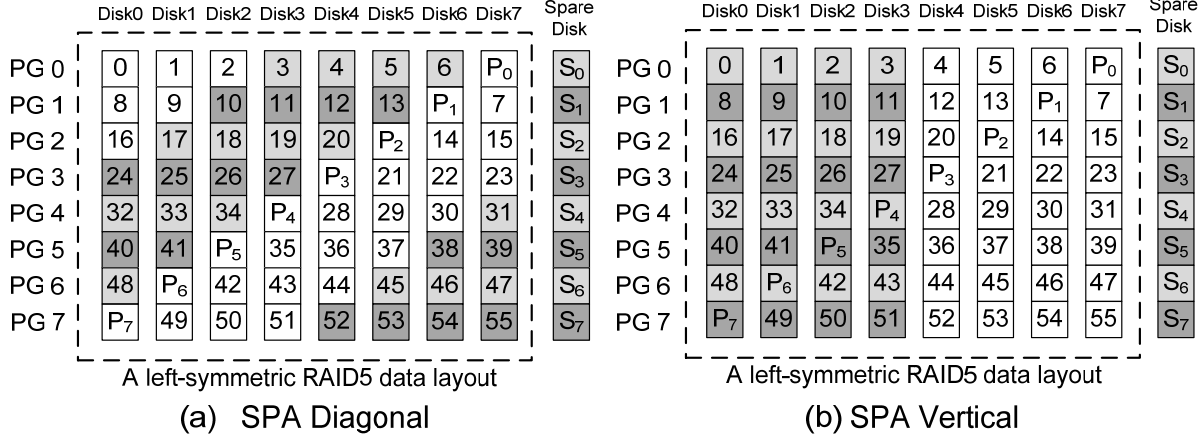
|  | Disk0 | Disk1 | Disk2 | Disk3 | Disk4 | Disk5 | Disk6 | Disk7 | Spare Disk |
|---|---|---|---|---|---|---|---|---|---|
| PG 0 | 0 | 1 | 2 | 3 | 4 | 5 | 6 | $P_0$ | $S_0$ |
| PG 1 | 8 | 9 | 10 | 11 | 12 | 13 | $P_1$ | 7 | $S_1$ |
| PG 2 | 16 | 17 | 18 | 19 | 20 | $P_2$ | 14 | 15 | $S_2$ |
| PG 3 | 24 | 25 | 26 | 27 | $P_3$ | 21 | 22 | 23 | $S_3$ |
| PG 4 | 32 | 33 | 34 | $P_4$ | 28 | 29 | 30 | 31 | $S_4$ |
| PG 5 | 40 | 41 | $P_5$ | 35 | 36 | 37 | 38 | 39 | $S_5$ |
| PG 6 | 48 | $P_6$ | 42 | 43 | 44 | 45 | 46 | 47 | $S_6$ |
| PG 7 | $P_7$ | 49 | 50 | 51 | 52 | 53 | 54 | 55 | $S_7$ |

A left-symmetric RAID5 data layout

(a) SPA Diagonal

|  | Disk0 | Disk1 | Disk2 | Disk3 | Disk4 | Disk5 | Disk6 | Disk7 | Spare Disk |
|---|---|---|---|---|---|---|---|---|---|
| PG 0 | 0 | 1 | 2 | 3 | 4 | 5 | 6 | $P_0$ | $S_0$ |
| PG 1 | 8 | 9 | 10 | 11 | 12 | 13 | $P_1$ | 7 | $S_1$ |
| PG 2 | 16 | 17 | 18 | 19 | 20 | $P_2$ | 14 | 15 | $S_2$ |
| PG 3 | 24 | 25 | 26 | 27 | $P_3$ | 21 | 22 | 23 | $S_3$ |
| PG 4 | 32 | 33 | 34 | $P_4$ | 28 | 29 | 30 | 31 | $S_4$ |
| PG 5 | 40 | 41 | $P_5$ | 35 | 36 | 37 | 38 | 39 | $S_5$ |
| PG 6 | 48 | $P_6$ | 42 | 43 | 44 | 45 | 46 | 47 | $S_6$ |
| PG 7 | $P_7$ | 49 | 50 | 51 | 52 | 53 | 54 | 55 | $S_7$ |

A left-symmetric RAID5 data layout

(b) SPA Vertical